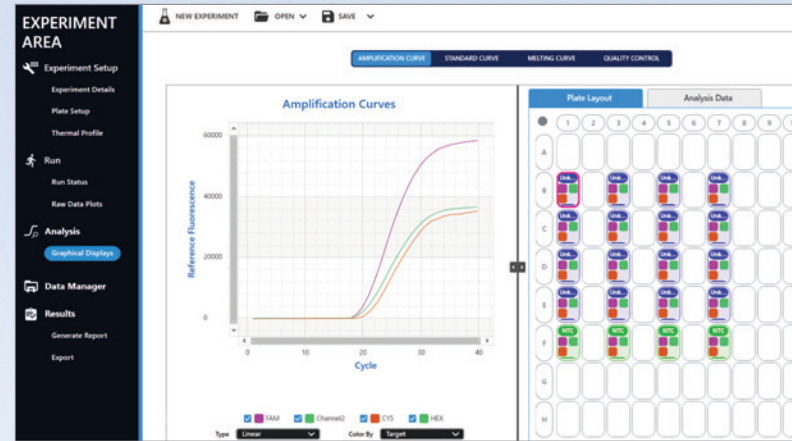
EXPERIMENT AREA

Experiment Setup

Experiment Details

Plate Setup

Thermal Profile

Run

Run Status

Raw Data Plots

Analysis

Graphical Displays

Data Manager

Results

Generate Report

Export

NEW EXPERIMENT OPEN SAVE

AMPLIFICATION CURVE STANDARD CURVE MELTING CURVE QUALITY CONTROL

Amplification Curves

Reference Fluorescence

60000
40000
20000
0

0 10 20 30 40

Cycle

FAM Channel2 CY5 HEX

Type Linear Color By Target

Plate Layout Analysis Data

1 2 3 4 5 6 7 8 9

A
B
C
D
E
F
G
H

Unk...
Unk...
Unk...
Unk...
Unk...
Unk...
Unk...
Unk...
Unk...
Unk...
Unk...
Unk...
Unk...
Unk...
Unk...
Unk...
NTC
NTC
NTC
NTC